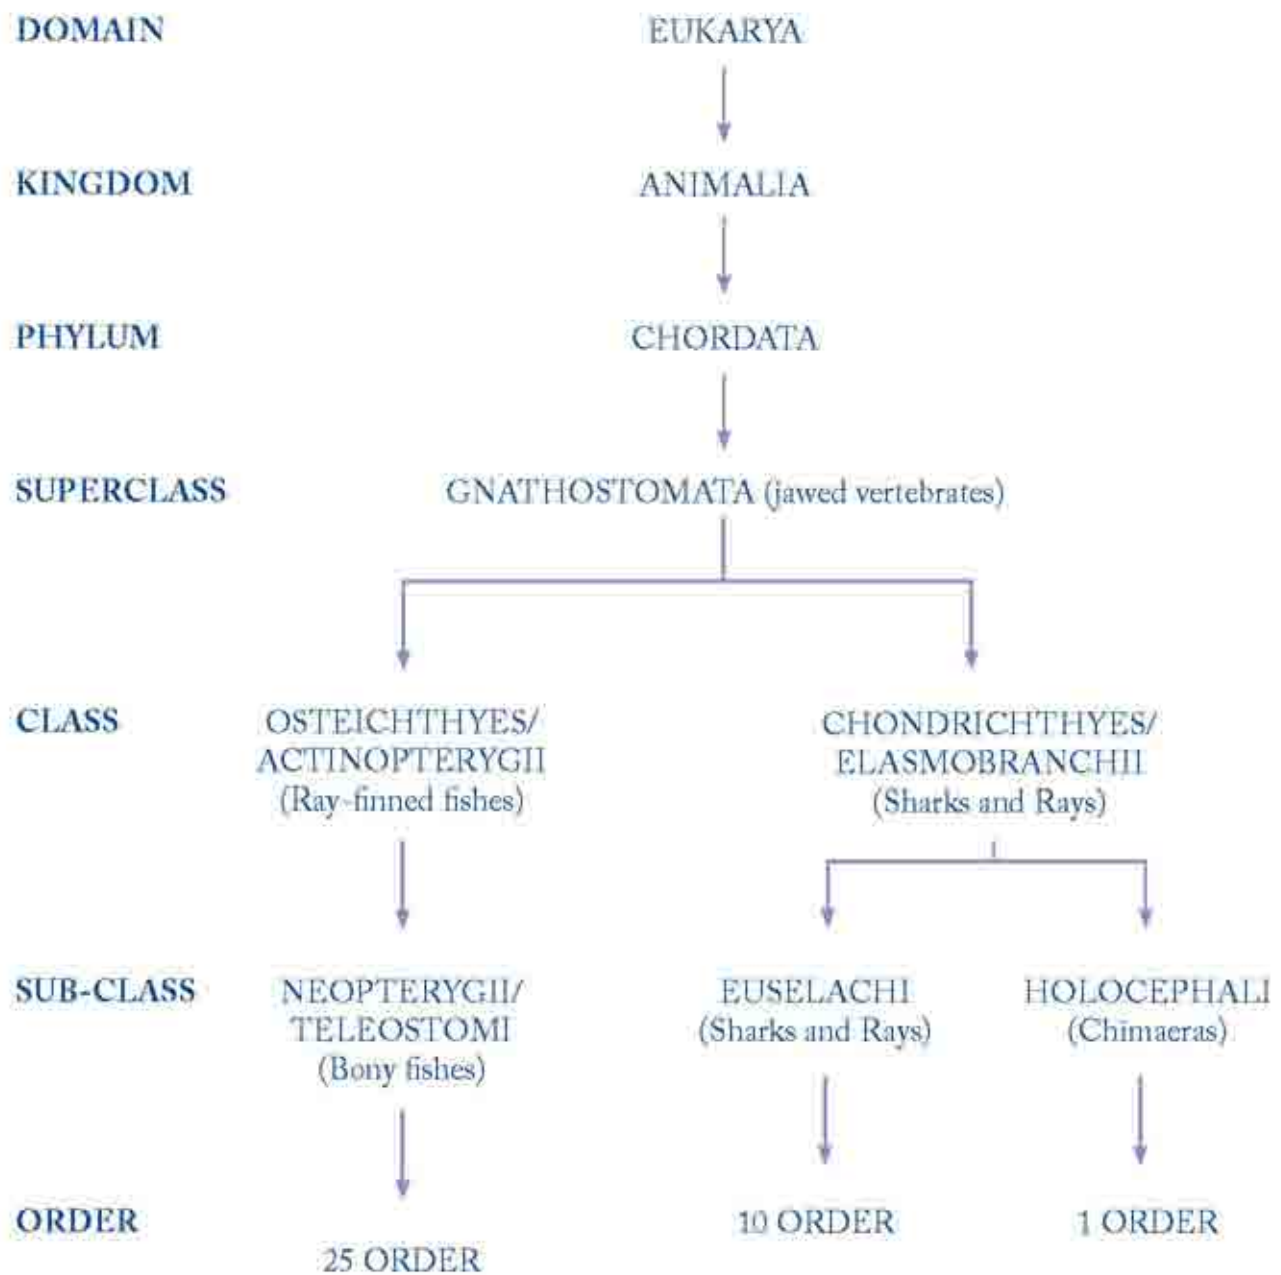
DOMAIN EUKARYA

KINGDOM ANIMALIA

PHYLUM CHORDATA

SUPERCLASS GNATHOSTOMATA (jawed vertebrates)

CLASS

OSTEICHTHYES/ ACTINOPTERYGII (Ray-finned fishes)

CHONDRICHTHYES/ ELASMOBRANCHII (Sharks and Rays)

SUB-CLASS

NEOPTERYGII/ TELEOSTOMI (Bony fishes)

EUSELACHI (Sharks and Rays)

HOLOCEPHALI (Chimaeras)

ORDER

10 ORDER

1 ORDER

25 ORDER